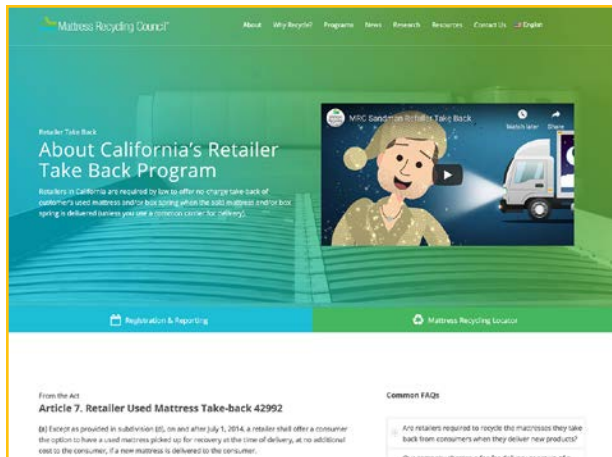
Mattress Recycling Council™

About Why Recycle? Programs News Research Resources Contact Us English

Retailer Take Back

About California's Retailer Take Back Program

Retailers in California are required by law to offer no-charge take-back of customer's used mattress and/or box spring when the sold mattress and/or box spring is delivered (unless you use a common carrier for delivery).

MRC Sandman Retailer Take Back

Watch later Share

Registration & Reporting

Mattress Recycling Locator

From the Act

Article 7. Retailer Used Mattress Take-back 42992

(a) Except as provided in subdivision (d), on and after July 1, 2014, a retailer shall offer a consumer the option to have a used mattress picked up for recovery at the time of delivery, at no additional cost to the consumer, if a new mattress is delivered to the consumer.

Common FAQs

Are retailers required to recycle the mattresses they take back from consumers when they deliver new products?

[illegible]